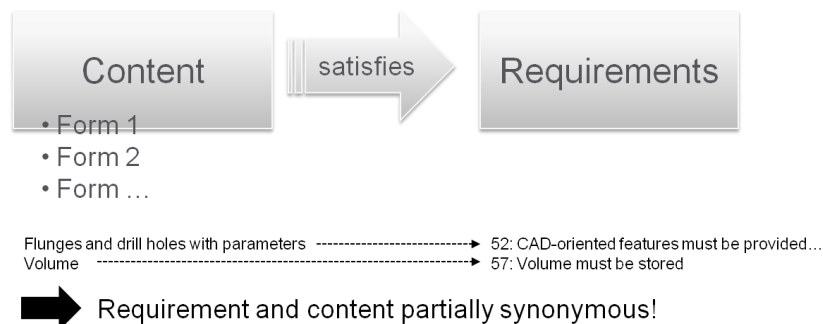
Content

satisfies

Requirements

• Form 1
• Form 2
• Form …

Flunges and drill holes with parameters ---------------------------→ 52: CAD-oriented features must be provided…
Volume ---------------------------------------------------------------→ 57: Volume must be stored

Requirement and content partially synonymous!